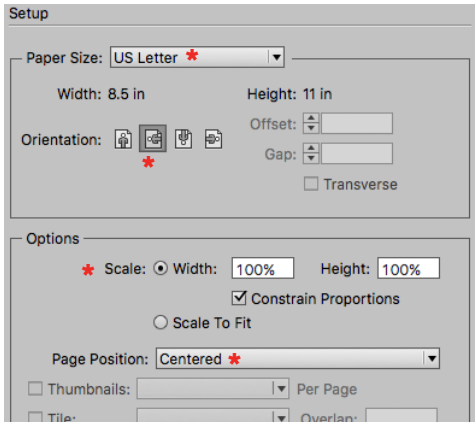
Setup

Paper Size: US Letter *

Width: 8.5 in

Height: 11 in

Orientation:

*

Offset:

Gap:

Transverse

Options

* Scale: Width: 100%

Height: 100%

Constrain Proportions

Scale To Fit

Page Position: Centered *

Thumbnails:

Per Page

Tile:

Overlap: